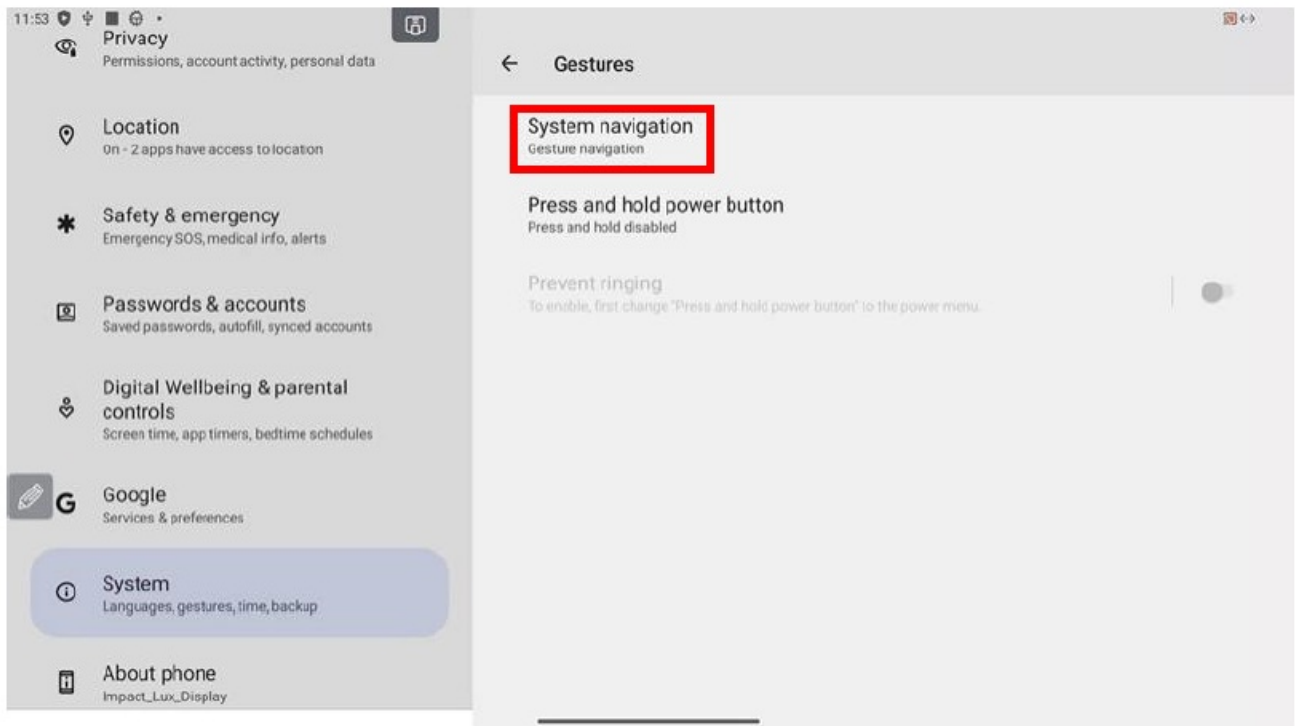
11:53

Privacy
Permissions, account activity, personal data

Location
On - 2 apps have access to location

Safety & emergency
Emergency SOS, medical info, alerts

Passwords & accounts
Saved passwords, autofill, synced accounts

Digital Wellbeing & parental controls
Screen time, app timers, bedtime schedules

Google
Services & preferences

System
Languages, gestures, time, backup

About phone
Impact_Lux_Display

Gestures

System navigation
Gesture navigation

Press and hold power button
Press and hold disabled

Prevent ringing
To enable, first change "Press and hold power button" to the power menu.